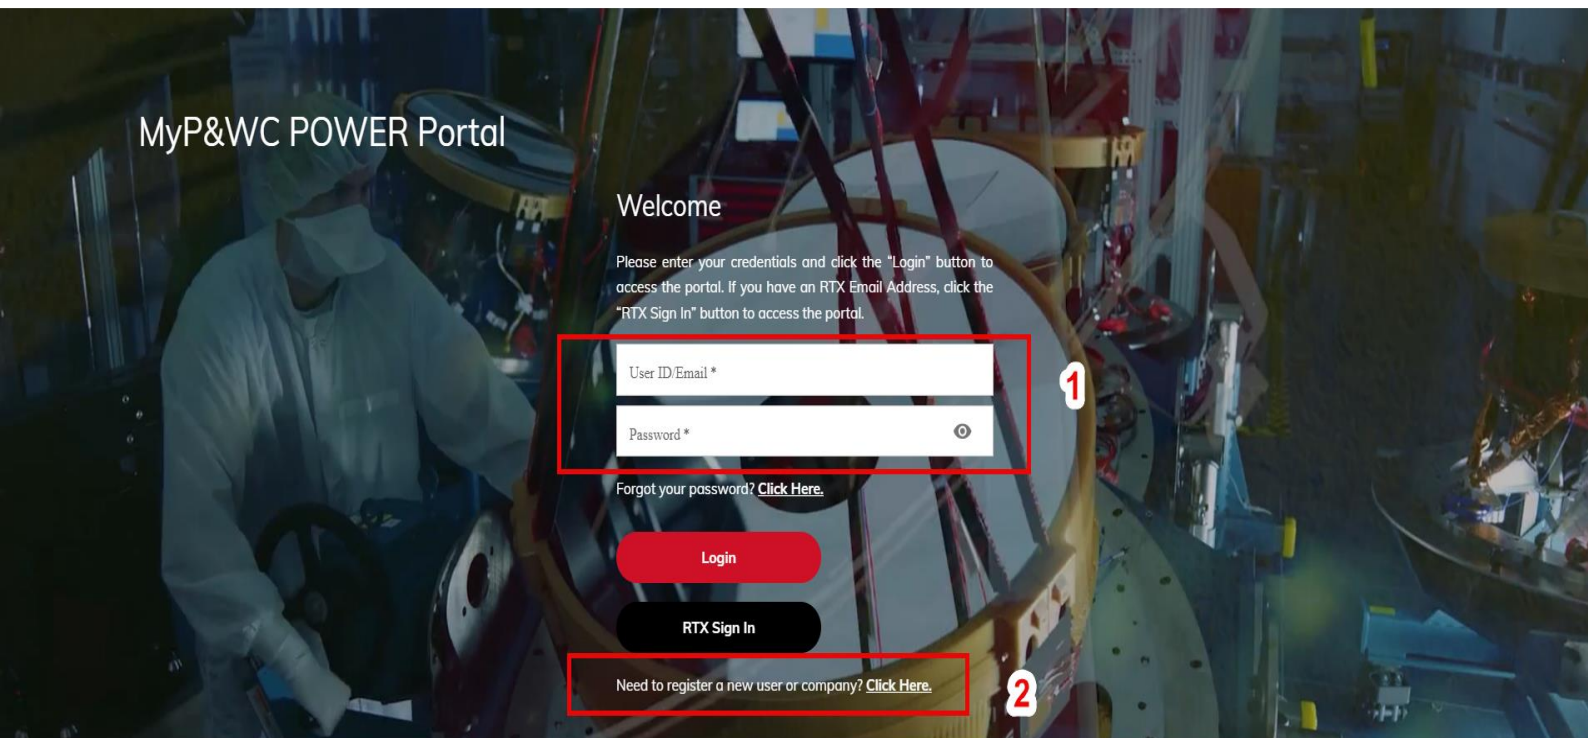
MyP&WC POWER Portal

Welcome

Please enter your credentials and click the "Login" button to access the portal. If you have an RTX Email Address, click the "RTX Sign In" button to access the portal.

User ID/Email *

Password *

1

Forgot your password? Click Here.

Login

RTX Sign In

Need to register a new user or company? Click Here.

2